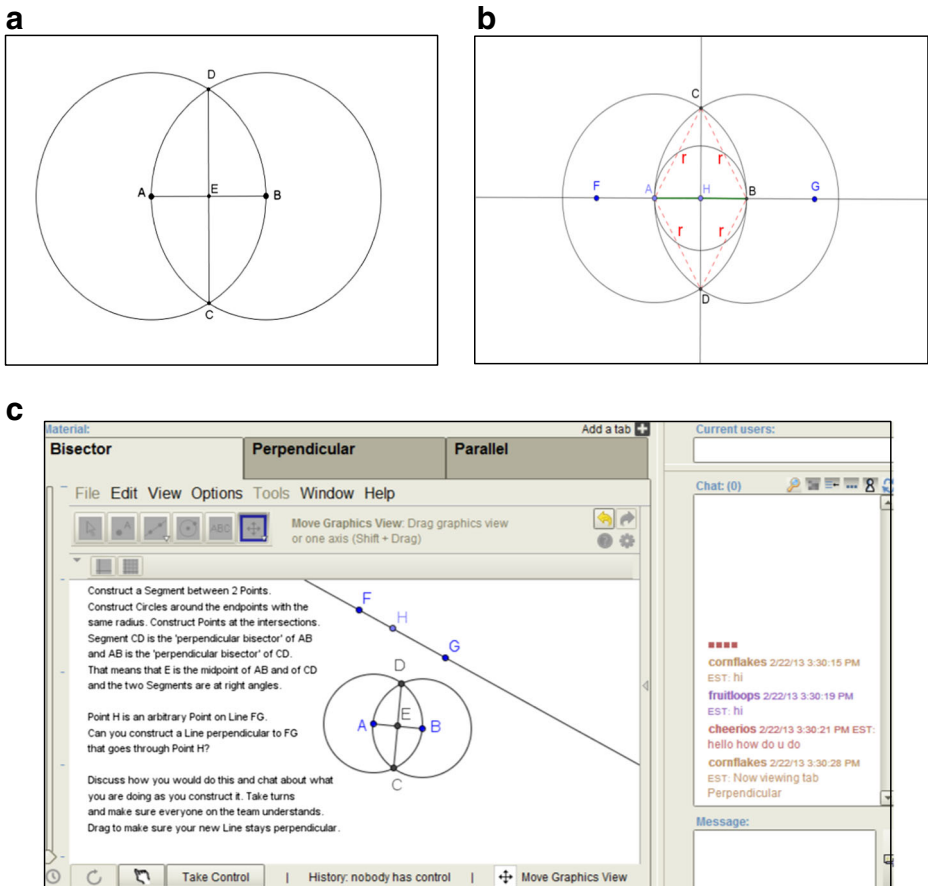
a

D
A
E
B
C

b

C
r r
F A H B G
r r
D

c

Material:
Add a tab
Bisector | Perpendicular | Parallel

File Edit View Options Tools Window Help

Move Graphics View: Drag graphics view or one axis (Shift + Drag)

Construct a Segment between 2 Points. Construct Circles around the endpoints with the same radius. Construct Points at the intersections. Segment CD is the 'perpendicular bisector' of AB and AB is the 'perpendicular bisector' of CD. That means that E is the midpoint of AB and of CD and the two Segments are at right angles.

Point H is an arbitrary Point on Line FG. Can you construct a Line perpendicular to FG that goes through Point H?

Discuss how you would do this and chat about what you are doing as you construct it. Take turns and make sure everyone on the team understands. Drag to make sure your new Line stays perpendicular.

F
H
G
D
A
E
B
C

Take Control | History: nobody has control | Move Graphics View

Current users:

Chat: (0)

cornflakes 2/22/13 3:30:15 PM EST: hi
fruitloops 2/22/13 3:30:19 PM EST: hi
cheerios 2/22/13 3:30:21 PM EST: hello how do u do
cornflakes 2/22/13 3:30:28 PM EST: Now viewing tab Perpendicular

Message: